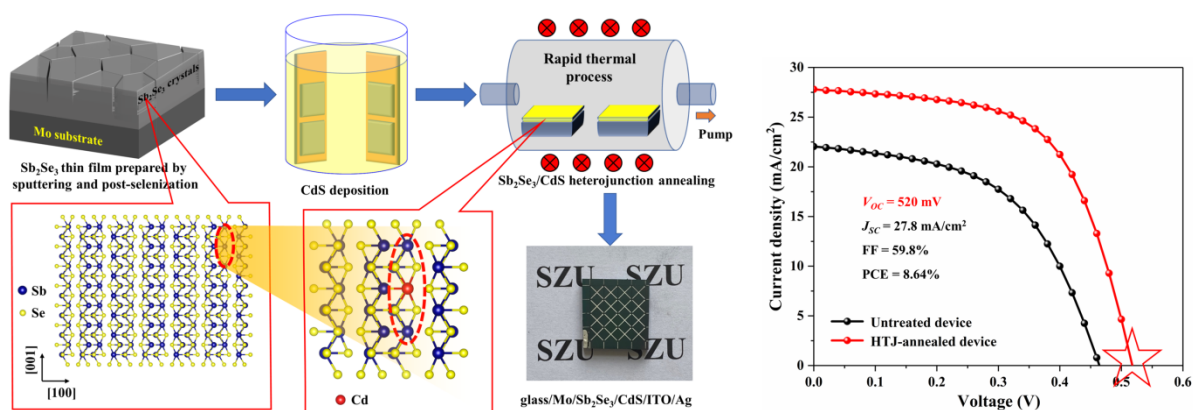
$Sb_2Se_3$ crystals

Mo substrate

$Sb_2Se_3$ thin film prepared by sputtering and post-selenization

CdS deposition

Rapid thermal process

Pump

$Sb_2Se_3$/CdS heterojunction annealing

Sb

Se

[001]

[100]

Cd

SZU SZU

SZU SZU

glass/Mo/$Sb_2Se_3$/CdS/ITO/Ag

Current density (mA/cm$^2$)

30

25

20

15

10

5

0

0.0 0.1 0.2 0.3 0.4 0.5 0.6

Voltage (V)

$V_{OC}$ = 520 mV

$J_{SC}$ = 27.8 mA/cm$^2$

FF = 59.8%

PCE = 8.64%

Untreated device

HTJ-annealed device